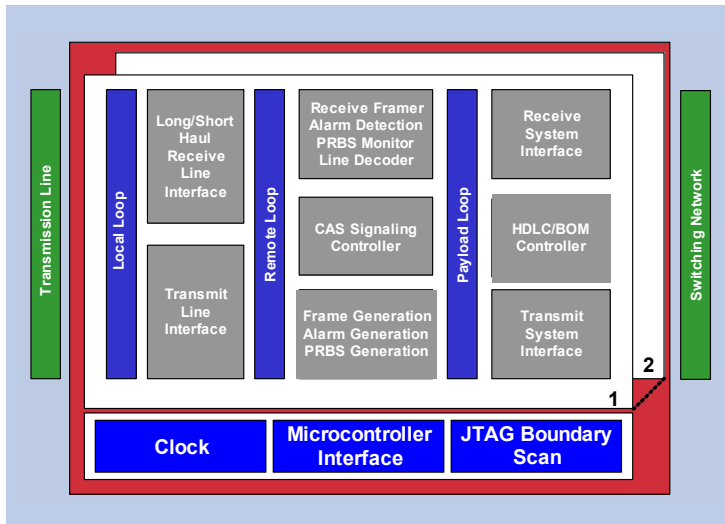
Transmission Line

Local Loop

Long/Short Haul Receive Line Interface

Transmit Line Interface

Remote Loop

Receive Framer Alarm Detection PRBS Monitor Line Decoder

CAS Signaling Controller

Frame Generation Alarm Generation PRBS Generation

Payload Loop

Receive System Interface

HDLC/BOM Controller

Transmit System Interface

Switching Network

2

1

Clock

Microcontroller Interface

JTAG Boundary Scan